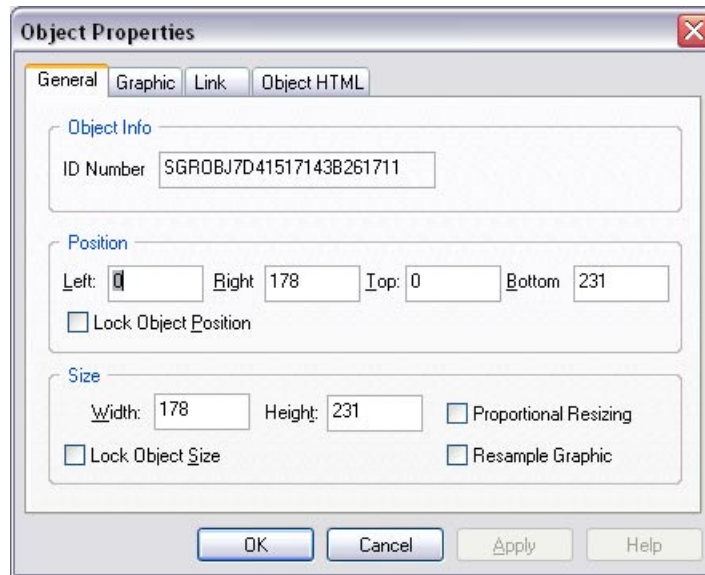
Object Properties

General Graphic Link Object HTML

Object Info

ID Number SGROBJ7D41517143B261711

Position

Left: 0 Right 178 Top: 0 Bottom 231

Lock Object Position

Size

Width: 178 Height: 231 Proportional Resizing

Lock Object Size Resample Graphic

OK Cancel Apply Help